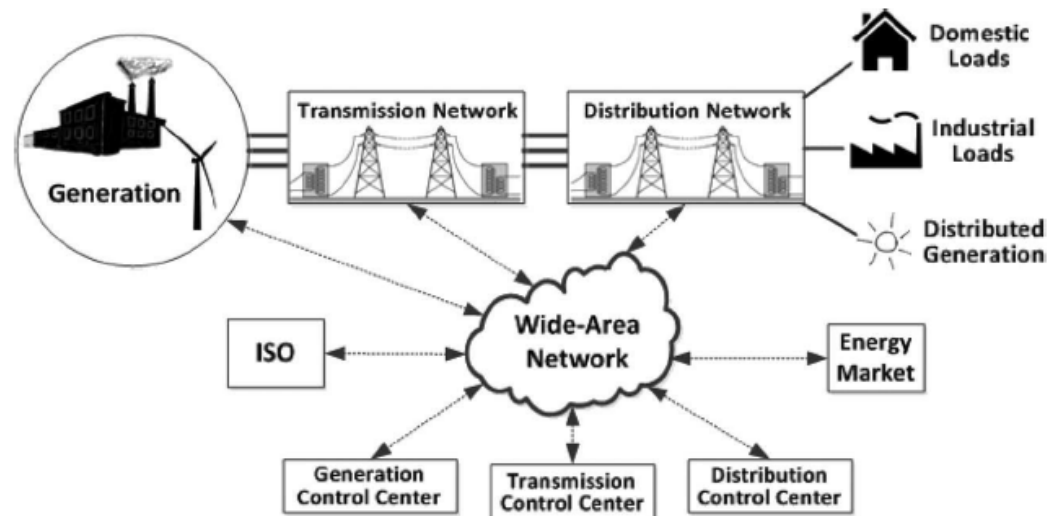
Domestic Loads

Transmission Network

Distribution Network

Industrial Loads

Generation

Distributed Generation

Wide-Area Network

ISO

Energy Market

Generation Control Center

Transmission Control Center

Distribution Control Center